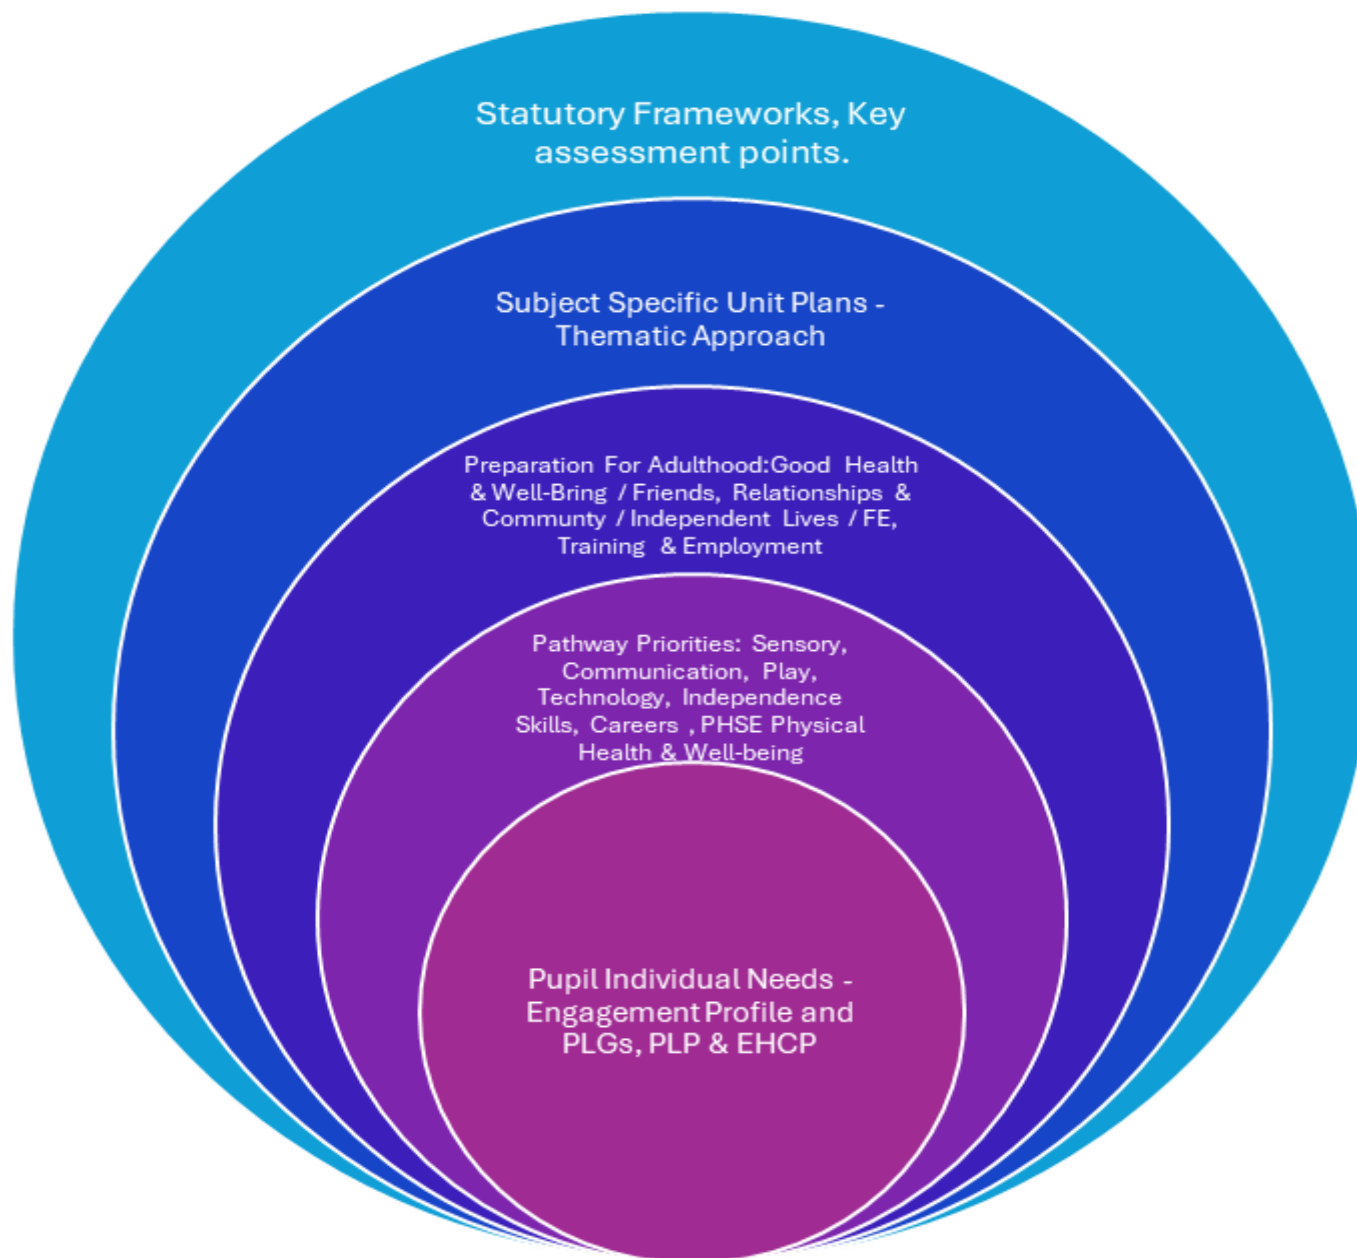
Statutory Frameworks, Key assessment points.

Subject Specific Unit Plans - Thematic Approach

Preparation For Adulthood:Good Health & Well-Bring / Friends, Relationships & Communty / Independent Lives / FE, Training & Employment

Pathway Priorities: Sensory, Communication, Play, Technology, Independence Skills, Careers , PHSE Physical Health & Well-being

Pupil Individual Needs - Engagement Profile and PLGs, PLP & EHCP